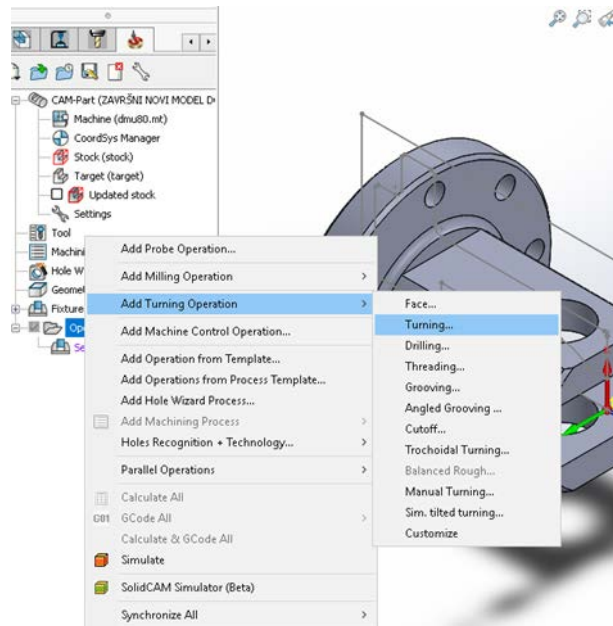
CAM-Part (ZAVRŠNI NOVI MODEL D
Machine (dmu80.mt)
CoordSys Manager
Stock (stock)
Target (target)
Updated stock
Settings
Tool
Machini
Hole W
Geomet
Fixture
Op
Se

Add Probe Operation...
Add Milling Operation
Add Turning Operation
Add Machine Control Operation...
Add Operation from Template...
Add Operations from Process Template...
Add Hole Wizard Process...
Add Machining Process
Holes Recognition + Technology...
Parallel Operations
Calculate All
G01 GCode All
Calculate & GCode All
Simulate
SolidCAM Simulator (Beta)
Synchronize All

Face...
Turning...
Drilling...
Threading...
Grooving...
Angled Grooving ...
Cutoff...
Trochoidal Turning...
Balanced Rough...
Manual Turning...
Sim. tilted turning...
Customize